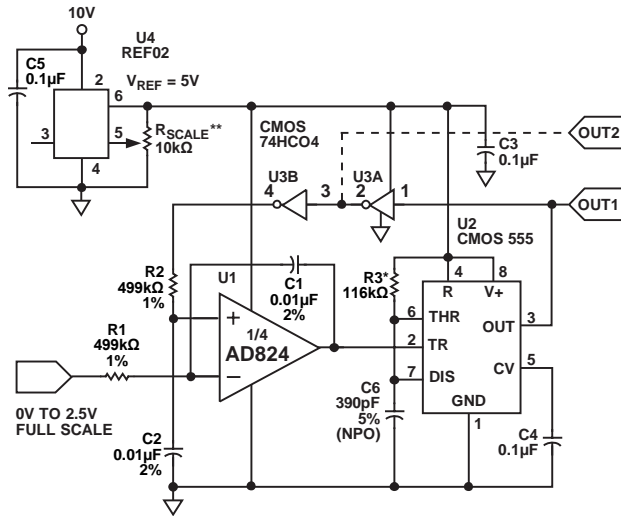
10V

U4
REF02

C5
0.1µF

2

6

$V_{REF}$ = 5V

3

5

$R_{SCALE}$**
10kΩ

4

CMOS
74HCO4

C3
0.1µF

OUT2

U3B

U3A

4

3

2

1

OUT1

U2
CMOS 555

R2
499kΩ
1%

U1

C1
0.01µF
2%

R3*
116kΩ

4

8

R

V+

6

THR

OUT

3

+

1/4

AD824

−

2

TR

R1
499kΩ
1%

7

DIS

CV

5

C6
390pF
5%
(NPO)

GND

1

0V TO 2.5V
FULL SCALE

C2
0.01µF
2%

C4
0.1µF